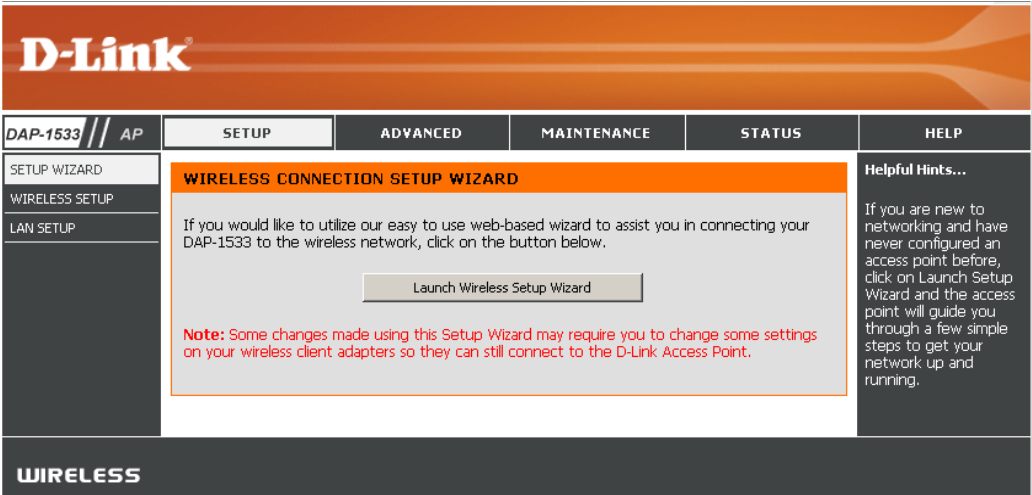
D-Link

DAP-1533 // AP

SETUP | ADVANCED | MAINTENANCE | STATUS | HELP

SETUP WIZARD
WIRELESS SETUP
LAN SETUP

WIRELESS CONNECTION SETUP WIZARD

If you would like to utilize our easy to use web-based wizard to assist you in connecting your DAP-1533 to the wireless network, click on the button below.

Launch Wireless Setup Wizard

Note: Some changes made using this Setup Wizard may require you to change some settings on your wireless client adapters so they can still connect to the D-Link Access Point.

Helpful Hints...

If you are new to networking and have never configured an access point before, click on Launch Setup Wizard and the access point will guide you through a few simple steps to get your network up and running.

WIRELESS